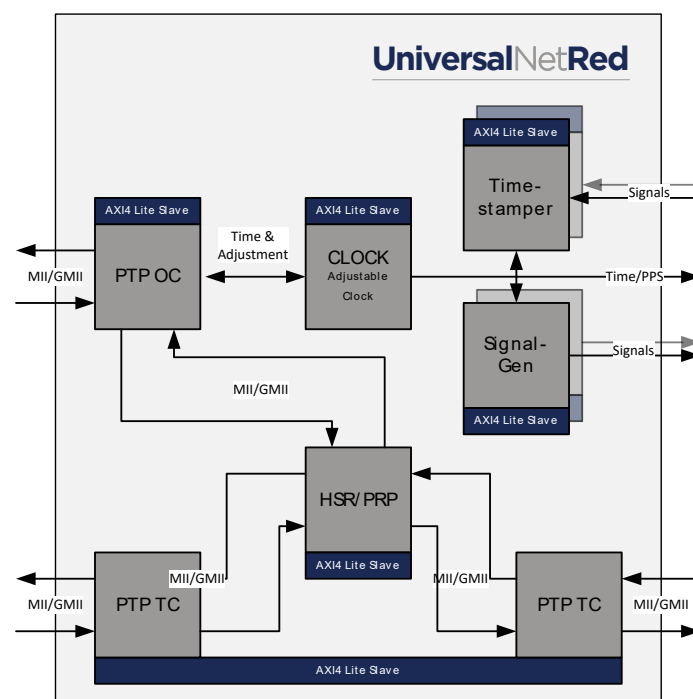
UniversalNetRed

AXI4 Lite Slave
Time-stamper

Signals

AXI4 Lite Slave
PTP OC

Time & Adjustment

AXI4 Lite Slave
CLOCK
Adjustable Clock

Time/PPS

MII/GMII

Signal-Gen
AXI4 Lite Slave

Signals

MII/GMII

HSR/PRP
AXI4 Lite Slave

MII/GMII

MII/GMII

MII/GMII
PTP TC

PTP TC
MII/GMII

AXI4 Lite Slave